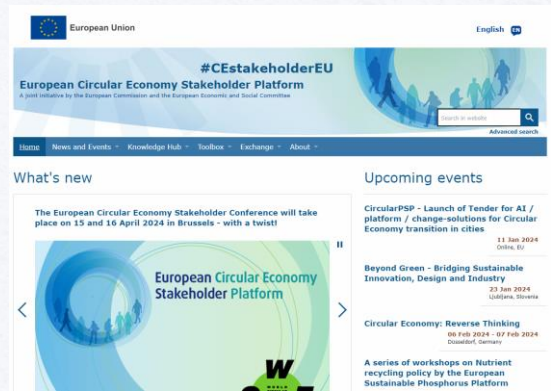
European Union

English EN

#CEstakeholderEU

European Circular Economy Stakeholder Platform

A joint initiative by the European Commission and the European Economic and Social Committee

Search in website

Advanced search

Home News and Events Knowledge Hub Toolbox Exchange About

What's new

The European Circular Economy Stakeholder Conference will take place on 15 and 16 April 2024 in Brussels - with a twist!

European Circular Economy Stakeholder Platform

Upcoming events

CircularPSP - Launch of Tender for AI / platform / change-solutions for Circular Economy transition in cities

11 Jan 2024
Online, EU

Beyond Green - Bridging Sustainable Innovation, Design and Industry

23 Jan 2024
Ljubljana, Slovenia

Circular Economy: Reverse Thinking

06 Feb 2024 - 07 Feb 2024
Düsseldorf, Germany

A series of workshops on Nutrient recycling policy by the European Sustainable Phosphorus Platform